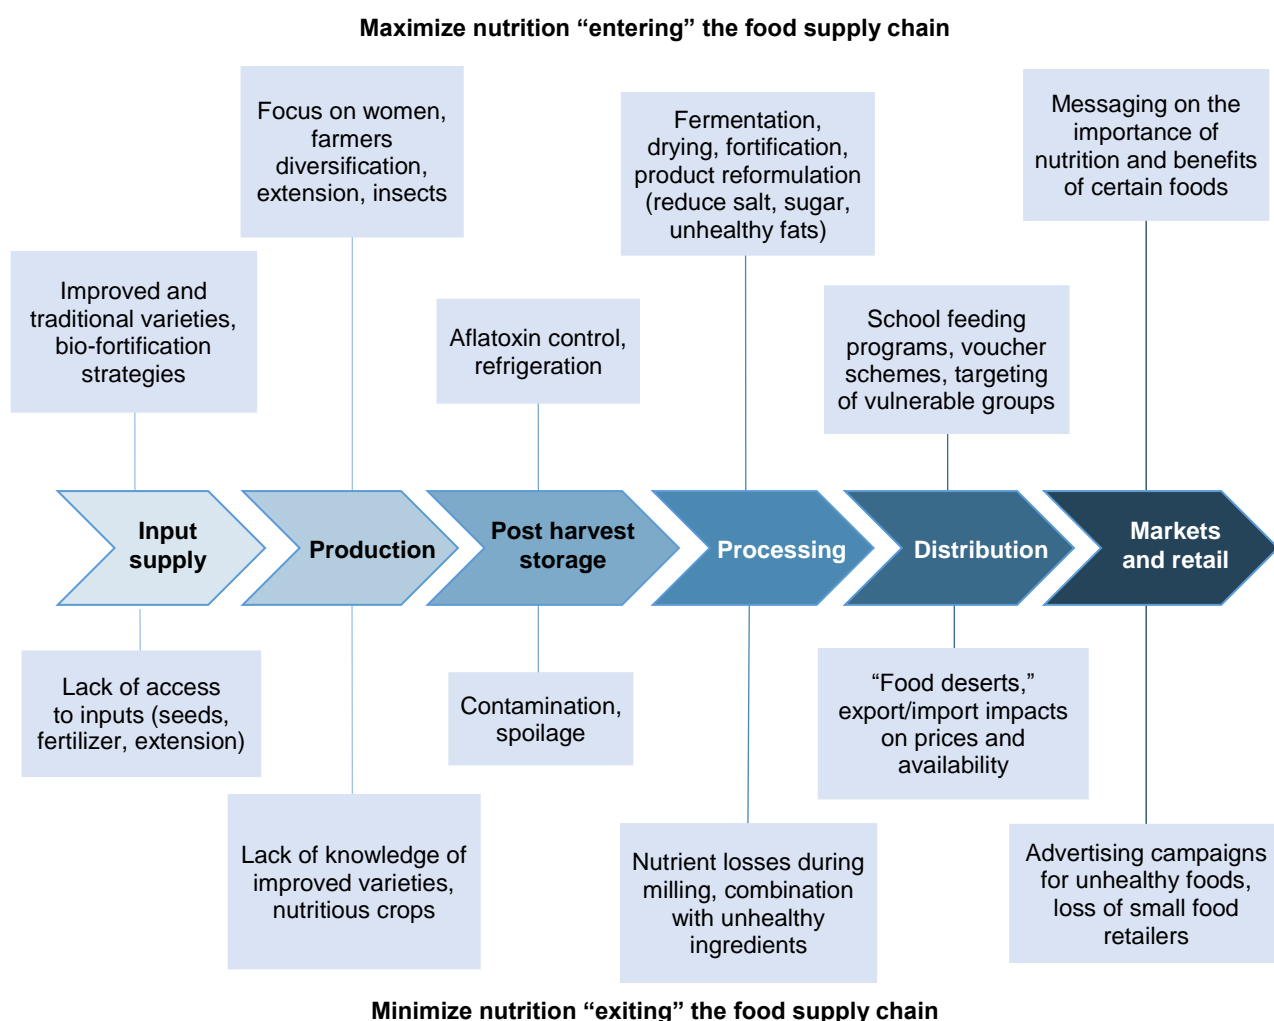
Maximize nutrition “entering” the food supply chain

Improved and traditional varieties, bio-fortification strategies

Focus on women, farmers diversification, extension, insects

Aflatoxin control, refrigeration

Fermentation, drying, fortification, product reformulation (reduce salt, sugar, unhealthy fats)

School feeding programs, voucher schemes, targeting of vulnerable groups

Messaging on the importance of nutrition and benefits of certain foods

Input supply

Production

Post harvest storage

Processing

Distribution

Markets and retail

Lack of access to inputs (seeds, fertilizer, extension)

Lack of knowledge of improved varieties, nutritious crops

Contamination, spoilage

Nutrient losses during milling, combination with unhealthy ingredients

“Food deserts,” export/import impacts on prices and availability

Advertising campaigns for unhealthy foods, loss of small food retailers

Minimize nutrition “exiting” the food supply chain